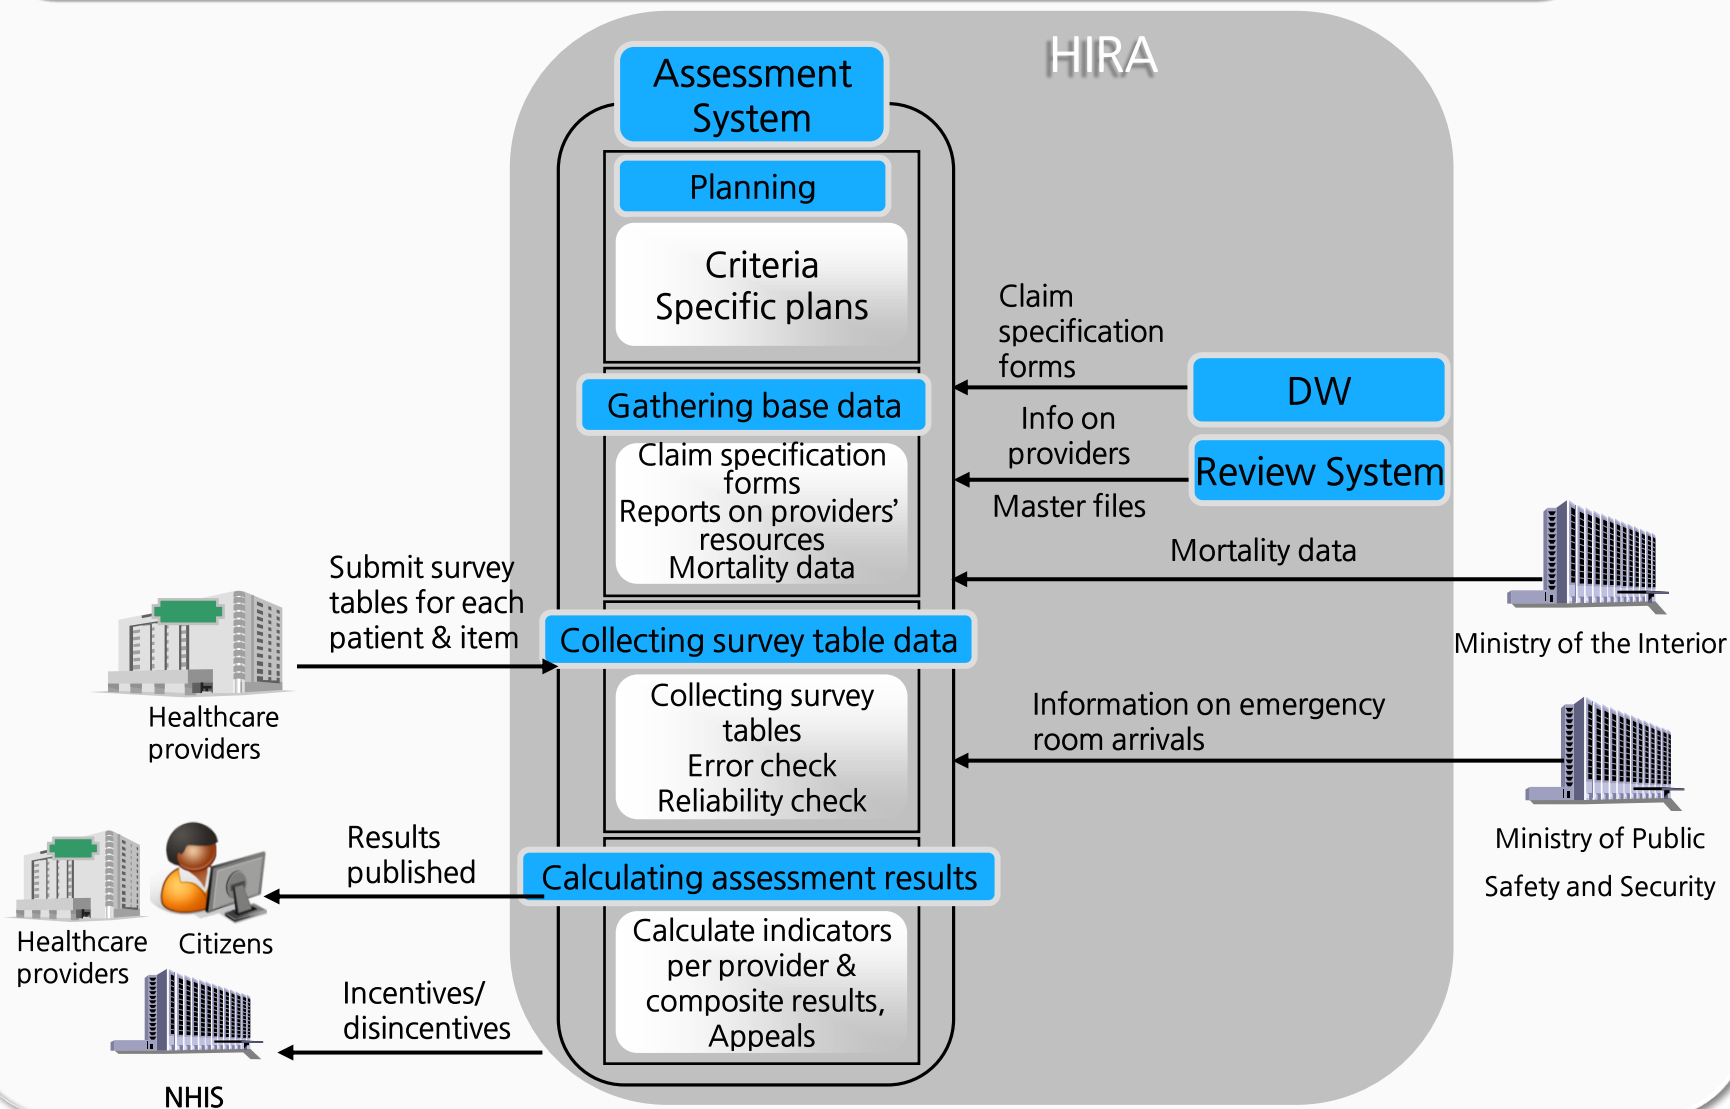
HIRA

Assessment System

Planning

Criteria
Specific plans

Gathering base data

Claim specification forms
Reports on providers' resources
Mortality data

Collecting survey table data

Collecting survey tables
Error check
Reliability check

Calculating assessment results

Calculate indicators per provider & composite results,
Appeals

Claim specification forms

DW

Info on providers

Review System

Master files

Mortality data

Ministry of the Interior

Information on emergency room arrivals

Ministry of Public Safety and Security

Submit survey tables for each patient & item

Healthcare providers

Results published

Healthcare providers

Citizens

Incentives/ disincentives

NHIS